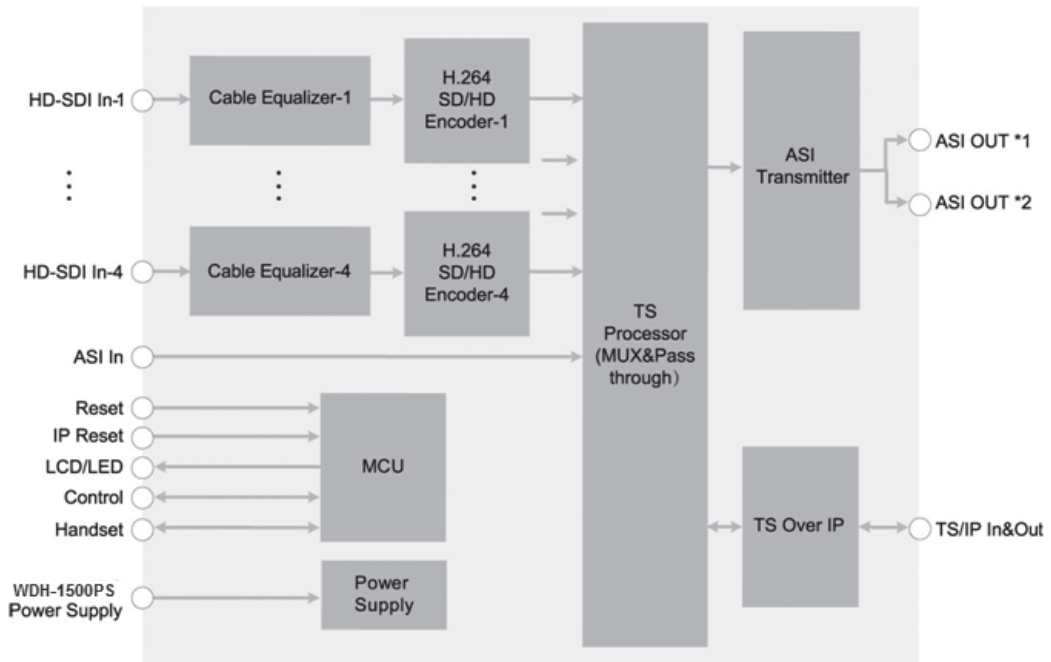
HD-SDI In-1

Cable Equalizer-1

H.264 SD/HD Encoder-1

HD-SDI In-4

Cable Equalizer-4

H.264 SD/HD Encoder-4

TS Processor (MUX&Pass through)

ASI Transmitter

ASI OUT *1

ASI OUT *2

ASI In

Reset

IP Reset

LCD/LED

Control

Handset

MCU

WDH-1500PS Power Supply

Power Supply

TS Over IP

TS/IP In&Out